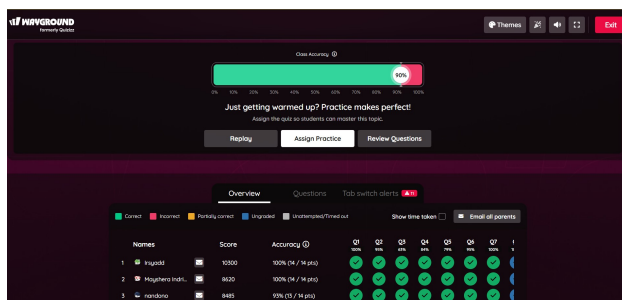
WAYGROUND
Formerly Quizizz

Themes

Exit

Class Accuracy ⓘ

90%

0% 10% 20% 30% 40% 50% 60% 70% 80% 90% 100%

Just getting warmed up? Practice makes perfect!

Assign the quiz so students can master this topic.

Replay

Assign Practice

Review Questions

Overview

Questions

Tab switch alerts 11

Correct Incorrect Partially correct Ungraded Unattempted/Timed out

Show time taken

Email all parents

| | Names | | Score | Accuracy ⓘ | Q1 100% | Q2 95% | Q3 83% | Q4 84% | Q5 79% | Q6 95% | Q7 100% |
|---|---|---|---|---|---|---|---|---|---|---|---|
| 1 | Irsyadd | | 10300 | 100% (14 / 14 pts) | | | | | | | |
| 2 | Mayshera Indri... | | 8620 | 100% (14 / 14 pts) | | | | | | | |
| 3 | nandono | | 8485 | 93% (13 / 14 pts) | | | | | | | |